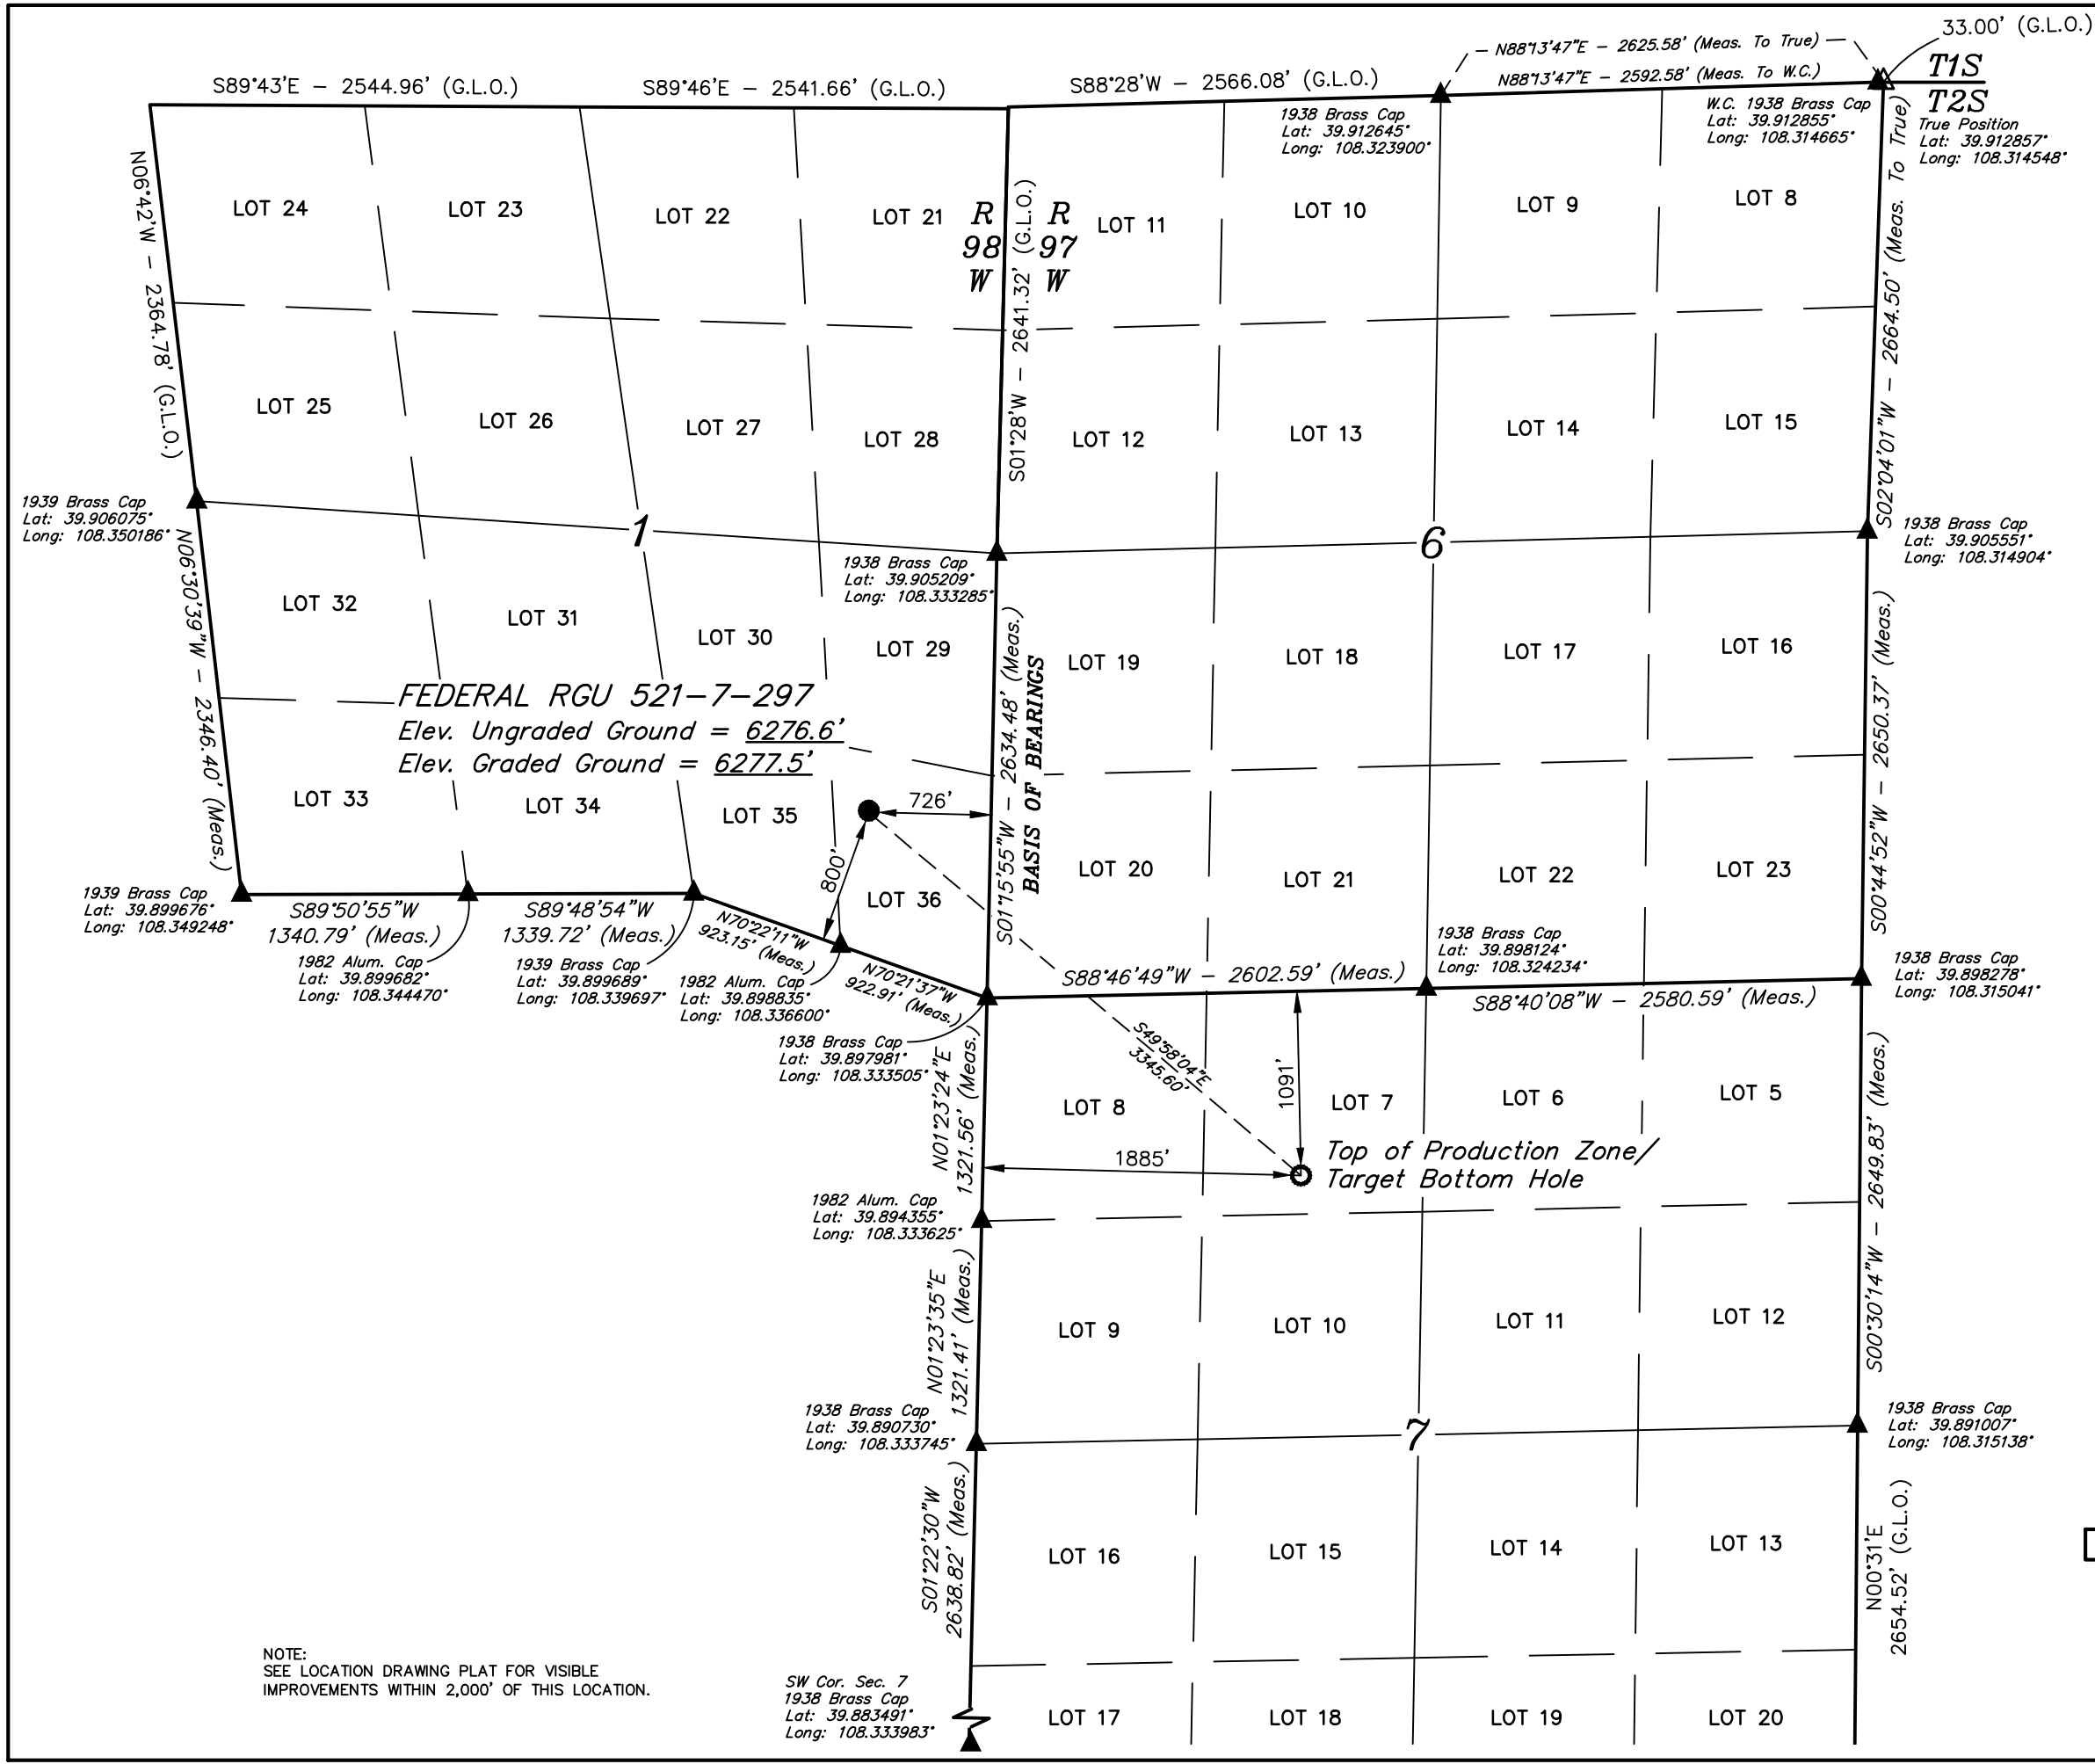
33.00' (G.L.O.)
N88°13'47"E – 2625.58' (Meas. To True)
N88°13'47"E – 2592.58' (Meas. To W.C.)
S89°43'E – 2544.96' (G.L.O.)
S89°46'E – 2541.66' (G.L.O.)
S88°28'W – 2566.08' (G.L.O.)
T1S
T2S
1938 Brass Cap
Lat: 39.912645°
Long: 108.323900°
W.C. 1938 Brass Cap
Lat: 39.912855°
Long: 108.314665°
True Position
Lat: 39.912857°
Long: 108.314548°
N06°42'W – 2364.78' (G.L.O.)
LOT 24
LOT 23
LOT 22
LOT 21
R 98 W
R 97 W
S01°28'W – 2641.32' (G.L.O.)
LOT 11
LOT 10
LOT 9
LOT 8
S02°04'01"W – 2664.50' (Meas. To True)
LOT 25
LOT 26
LOT 27
LOT 28
LOT 12
LOT 13
LOT 14
LOT 15
1939 Brass Cap
Lat: 39.906075°
Long: 108.350186°
1
6
1938 Brass Cap
Lat: 39.905551°
Long: 108.314904°
1938 Brass Cap
Lat: 39.905209°
Long: 108.333285°
N06°30'39"W – 2346.40' (Meas.)
LOT 32
LOT 31
LOT 30
LOT 29
LOT 19
LOT 18
LOT 17
LOT 16
FEDERAL RGU 521-7-297
Elev. Ungraded Ground = 6276.6'
Elev. Graded Ground = 6277.5'
S01°15'55"W – 2634.48' (Meas.)
BASIS OF BEARINGS
S00°44'52"W – 2650.37' (Meas.)
LOT 33
LOT 34
LOT 35
726'
800'
LOT 36
LOT 20
LOT 21
LOT 22
LOT 23
1939 Brass Cap
Lat: 39.899676°
Long: 108.349248°
S89°50'55"W
1340.79' (Meas.)
S89°48'54"W
1339.72' (Meas.)
N70°22'11"W
923.15' (Meas.)
N70°21'37"W
922.91' (Meas.)
1982 Alum. Cap
Lat: 39.899682°
Long: 108.344470°
1939 Brass Cap
Lat: 39.899689°
Long: 108.339697°
1982 Alum. Cap
Lat: 39.898835°
Long: 108.336600°
S88°46'49"W – 2602.59' (Meas.)
1938 Brass Cap
Lat: 39.898124°
Long: 108.324234°
S88°40'08"W – 2580.59' (Meas.)
1938 Brass Cap
Lat: 39.898278°
Long: 108.315041°
1938 Brass Cap
Lat: 39.897981°
Long: 108.333505°
N01°23'24"E
1321.56' (Meas.)
S49°58'04"E
3345.60'
1091'
LOT 8
LOT 7
LOT 6
LOT 5
S00°30'14"W – 2649.83' (Meas.)
1885'
Top of Production Zone/
Target Bottom Hole
1982 Alum. Cap
Lat: 39.894355°
Long: 108.333625°
N01°23'35"E
1321.41' (Meas.)
LOT 9
LOT 10
LOT 11
LOT 12
1938 Brass Cap
Lat: 39.890730°
Long: 108.333745°
7
1938 Brass Cap
Lat: 39.891007°
Long: 108.315138°
S01°22'30"W
2638.82' (Meas.)
LOT 16
LOT 15
LOT 14
LOT 13
N00°31'E
2654.52' (G.L.O.)
NOTE:
SEE LOCATION DRAWING PLAT FOR VISIBLE IMPROVEMENTS WITHIN 2,000' OF THIS LOCATION.
SW Cor. Sec. 7
1938 Brass Cap
Lat: 39.883491°
Long: 108.333983°
LOT 17
LOT 18
LOT 19
LOT 20